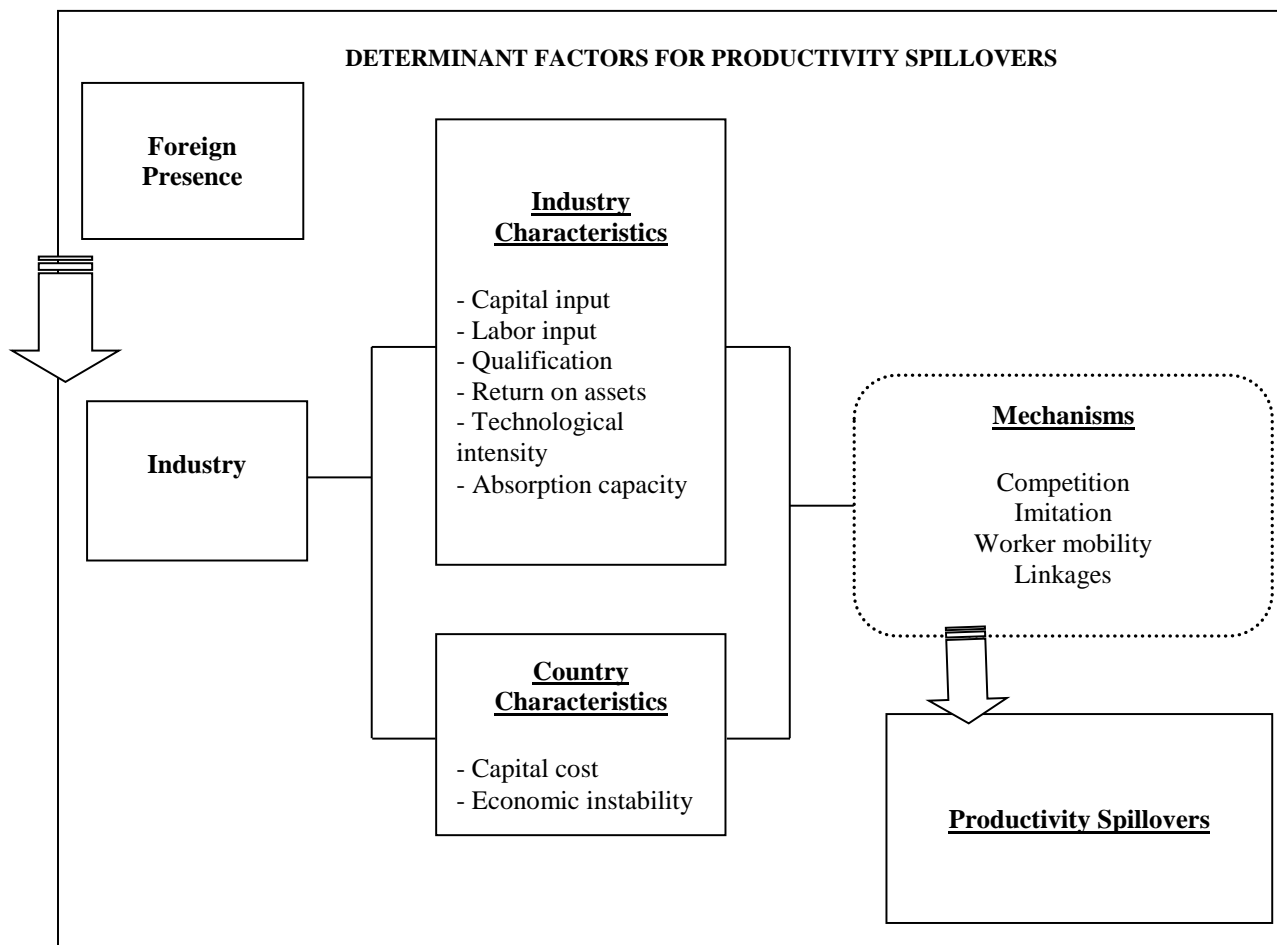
DETERMINANT FACTORS FOR PRODUCTIVITY SPILLOVERS

Foreign Presence

Industry

Industry Characteristics

- Capital input
- Labor input
- Qualification
- Return on assets
- Technological intensity
- Absorption capacity

Country Characteristics

- Capital cost
- Economic instability

Mechanisms

Competition
Imitation
Worker mobility
Linkages

Productivity Spillovers